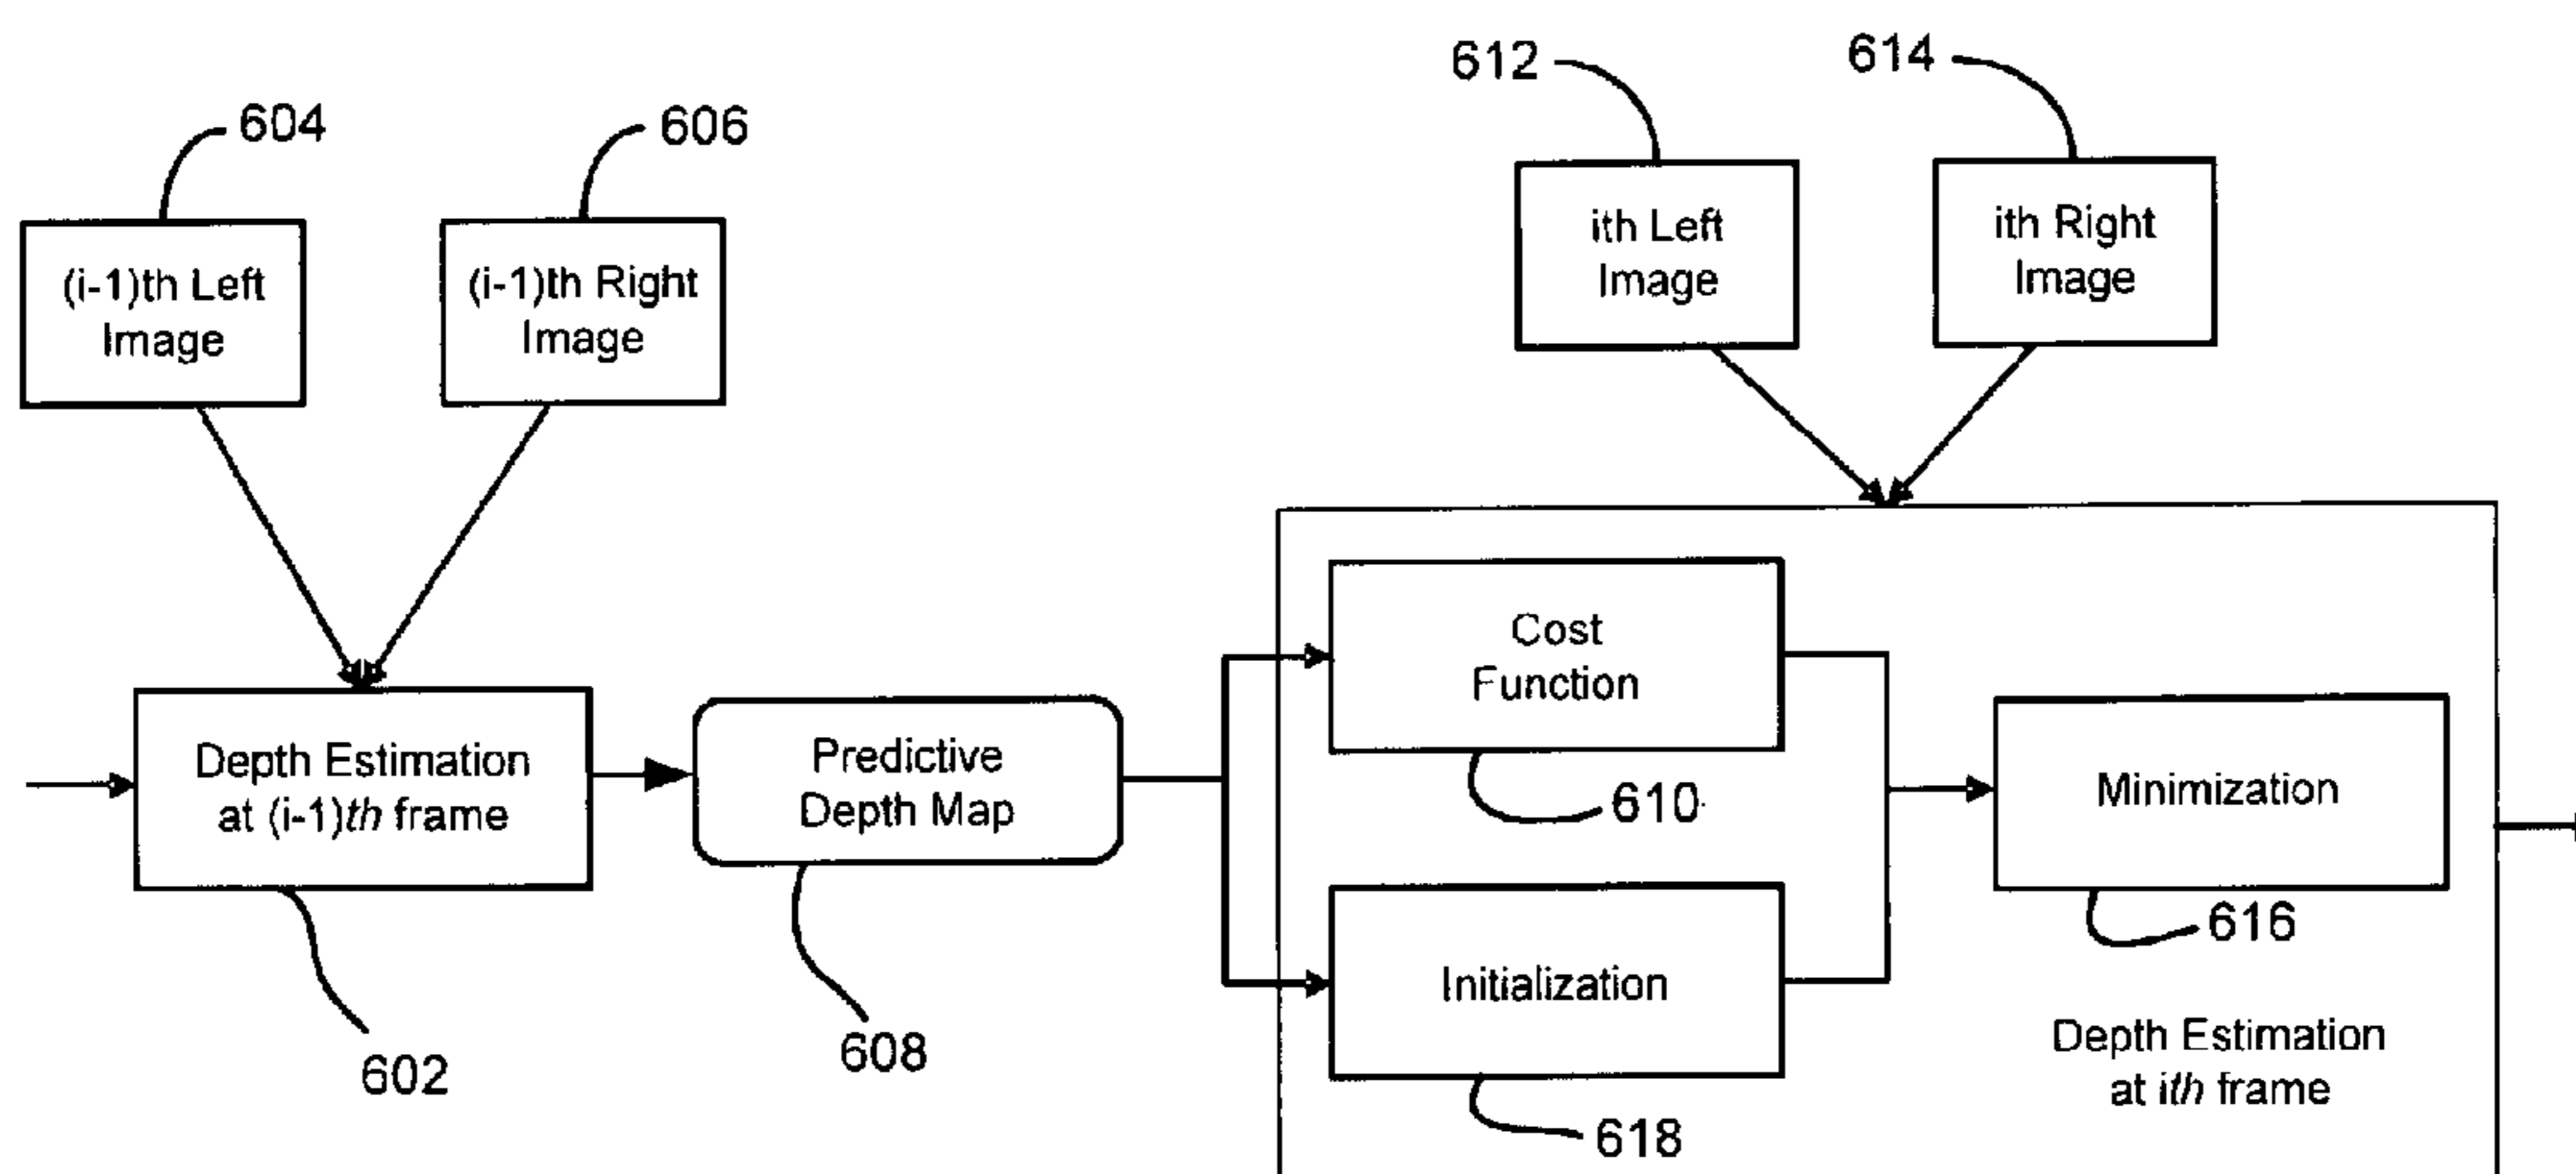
612

614

604

606

(i-1)th Left Image

(i-1)th Right Image

ith Left Image

ith Right Image

Cost Function

Depth Estimation at (i-1)*th* frame

Predictive Depth Map

Minimization

610

616

Initialization

Depth Estimation at *ith* frame

602

608

618